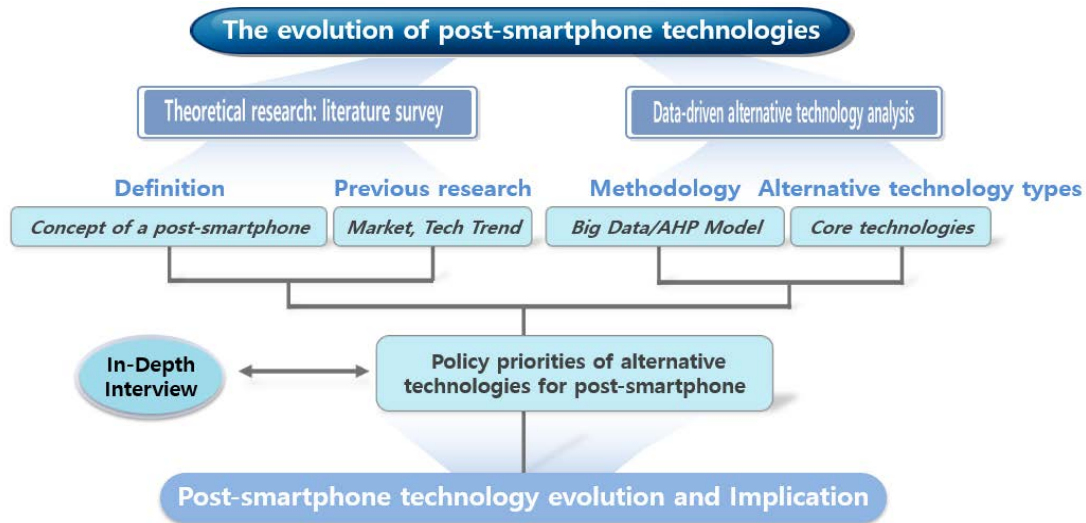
The evolution of post-smartphone technologies

Theoretical research: literature survey

Data-driven alternative technology analysis

Definition

Previous research

Methodology

Alternative technology types

Concept of a post-smartphone

Market, Tech Trend

Big Data/AHP Model

Core technologies

In-Depth Interview

Policy priorities of alternative technologies for post-smartphone

Post-smartphone technology evolution and Implication